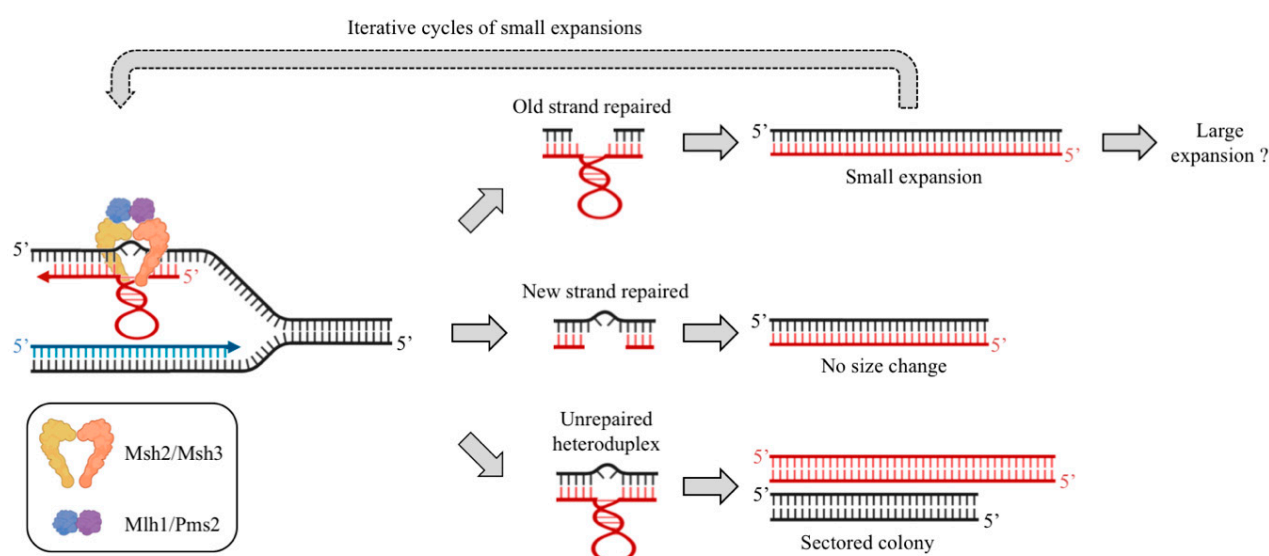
Iterative cycles of small expansions

Old strand repaired

5'

5'

Small expansion

Large expansion ?

5'

5'

5'

5'

New strand repaired

5'

5'

No size change

Unrepaired heteroduplex

5'

5'

5'

5'

Sectored colony

Msh2/Msh3

Mlh1/Pms2